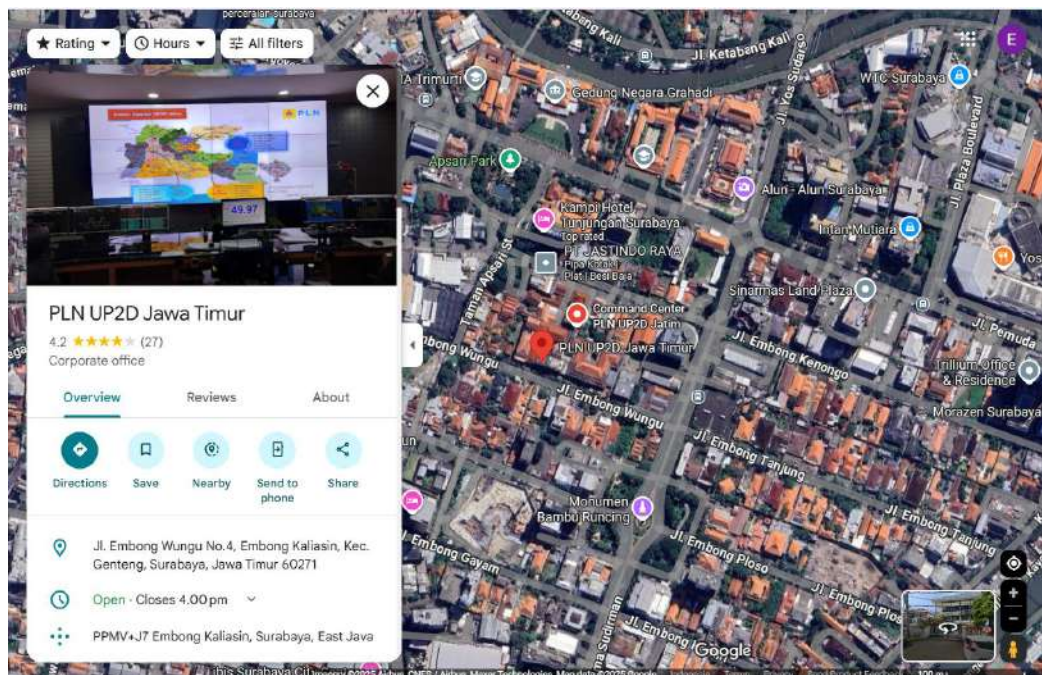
Rating
Hours
All filters

PLN
49.97

PLN UP2D Jawa Timur
4.2 ★★★★★ (27)
Corporate office

Overview
Reviews
About

Directions
Save
Nearby
Send to phone
Share

Jl. Embong Wungu No.4, Embong Kaliasin, Kec. Genteng, Surabaya, Jawa Timur 60271

Open · Closes 4.00 pm

PPMV+J7 Embong Kaliasin, Surabaya, East Java

percetakan surabaya
Jl. Ketabang Kali
WTC Surabaya
Trimurti
Gedung Negara Grahadi
Jl. Yos Sudarso
Jl. Plaza Boulevard
Apsari Park
Kampi Hotel Tunjungan Surabaya
Top rated
PT. ASTINDO RAYA
Pipa Kotak | Plat | Besi Baja
Alun - Alun Surabaya
Intan Mutiara
Yos
Taman Apsari
Sinarmas Land Plaza
Command Center PLN UP2D Jatim
PLN UP2D Jawa Timur
Jl. Pemuda
Embong Wungu
Jl. Embong Kenongo
Trillium Office & Residence
Jl. Embong Wungu
Morazen Surabaya
Jl. Embong Tanjung
Monumen Bambu Runcing
Jl. Embong Tanjung
Jl. Embong Gayam
Jl. Embong Ploso
Jl. Embong Plos
Jl. Embong
Sudirman
Google
Lubis Surabaya City
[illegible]
E